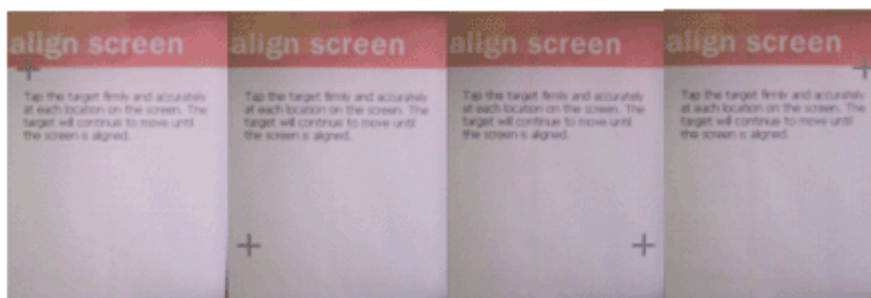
align screen

Tap the target firmly and accurately at each location on the screen. The target will continue to move until the screen is aligned.

align screen

Tap the target firmly and accurately at each location on the screen. The target will continue to move until the screen is aligned.

align screen

Tap the target firmly and accurately at each location on the screen. The target will continue to move until the screen is aligned.

align screen

Tap the target firmly and accurately at each location on the screen. The target will continue to move until the screen is aligned.